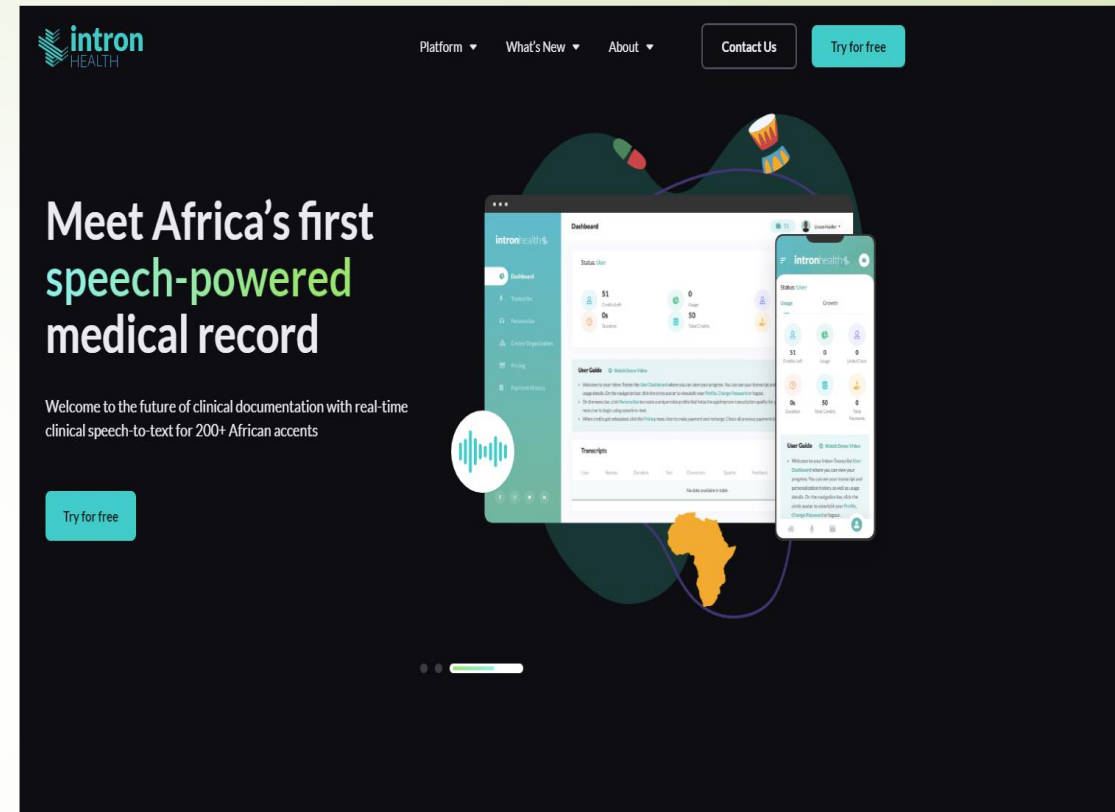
intron HEALTH

Platform What's New About Contact Us Try for free

Meet Africa's first speech-powered medical record

Welcome to the future of clinical documentation with real-time clinical speech-to-text for 200+ African accents

Try for free

intronhealth

Dashboard

Dashboard
Transcribe
Personalize
Create Organization
Pricing
Payment History

Status: User

51
Credits Left
0
Usage
0s
Duration
50
Total Credits

User Guide Watch Demo Video

Transcripts

No data available in table

intronhealth

Status: User

Usage Growth

51 Credits Left
0 Usage
0 Unified Data
0s Duration
50 Total Credits
0 Total Payments

User Guide Watch Demo Video

Welcome to your Intron Transcribe User Dashboard where you can view your progress. You can see your transcript and personalization history as well as usage details. On the navigation bar, click the circle avatar to view/edit your Profile, Change Password or logout.